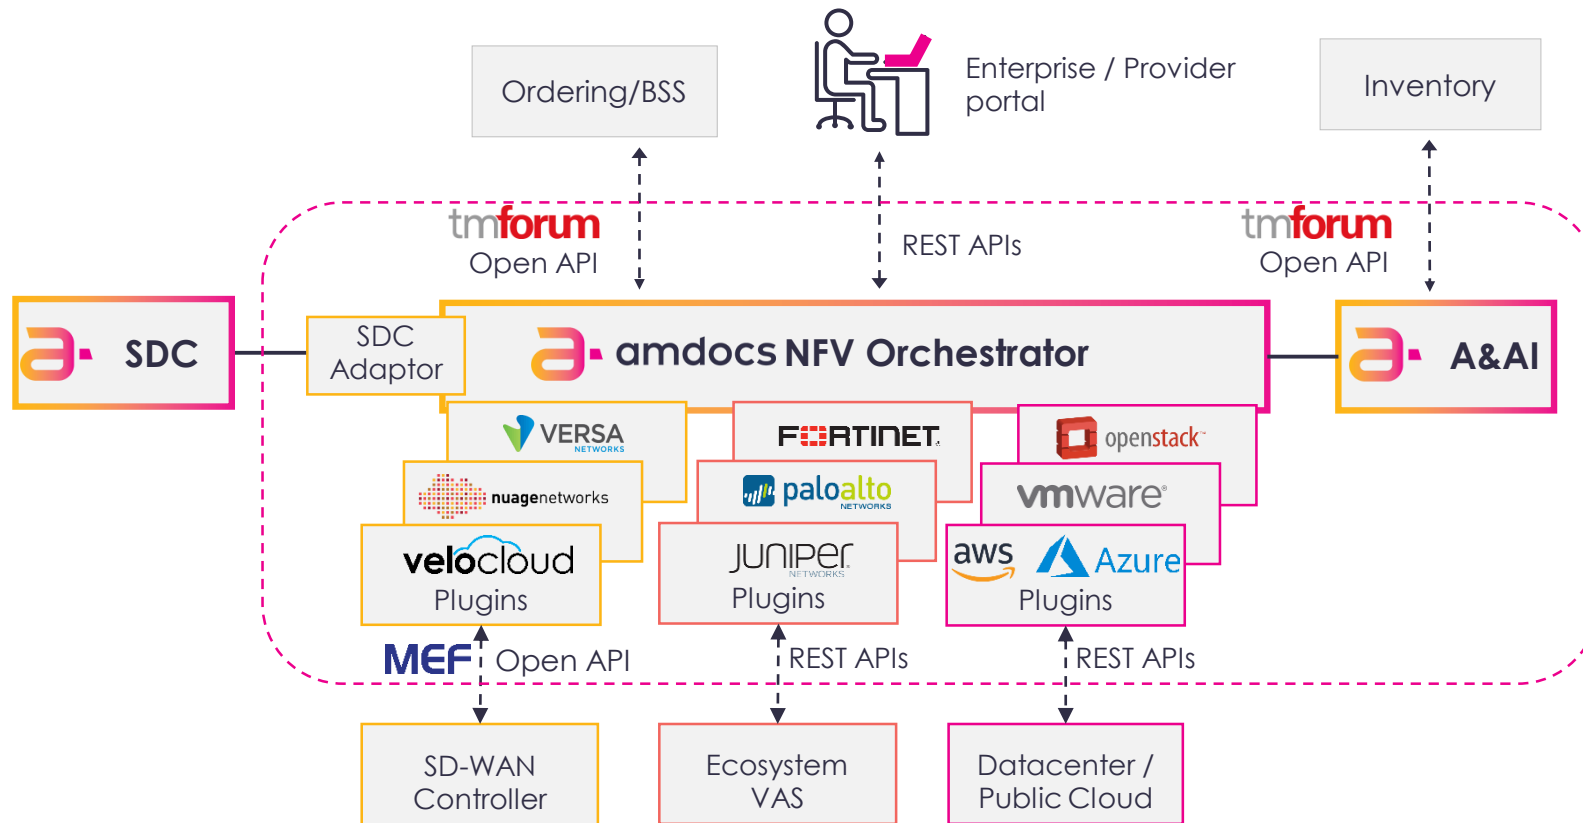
Ordering/BSS

Enterprise / Provider portal

Inventory

tmforum Open API

REST APIs

tmforum Open API

SDC

SDC Adaptor

amdocs NFV Orchestrator

A&AI

VERSA NETWORKS

FORTINET

openstack

nuagenetworks

paloalto NETWORKS

vmware

velocloud Plugins

JUNIPER NETWORKS Plugins

aws Azure Plugins

MEF Open API

REST APIs

REST APIs

SD-WAN Controller

Ecosystem VAS

Datacenter / Public Cloud